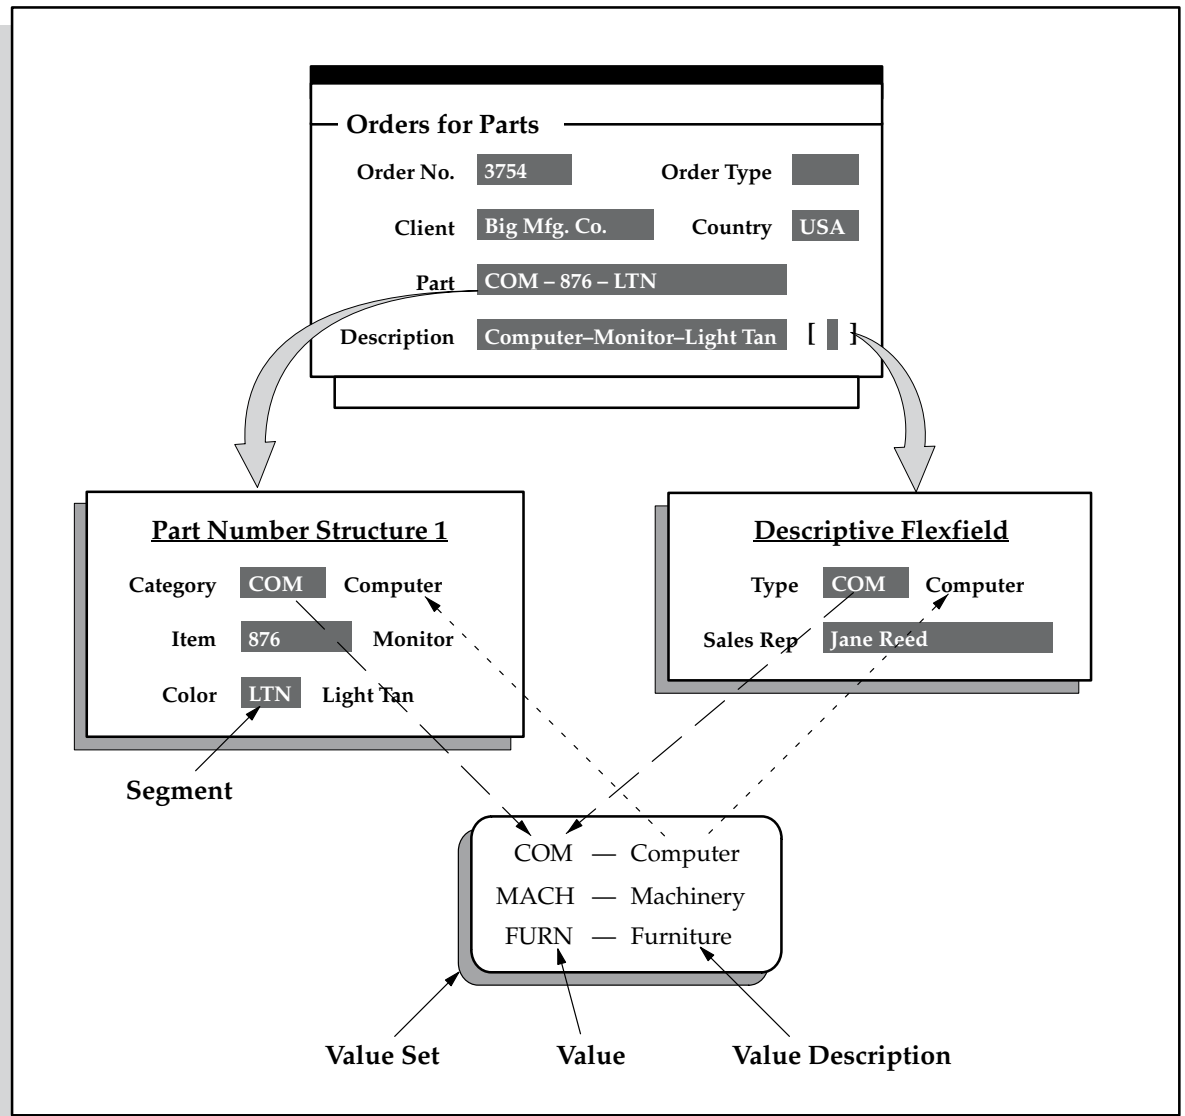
Orders for Parts

Order No. 3754

Order Type

Client Big Mfg. Co.

Country USA

Part COM – 876 – LTN

Description Computer–Monitor–Light Tan [ ]

Part Number Structure 1

Category COM Computer

Item 876 Monitor

Color LTN Light Tan

Segment

Descriptive Flexfield

Type COM Computer

Sales Rep Jane Reed

COM — Computer

MACH — Machinery

FURN — Furniture

Value Set

Value

Value Description